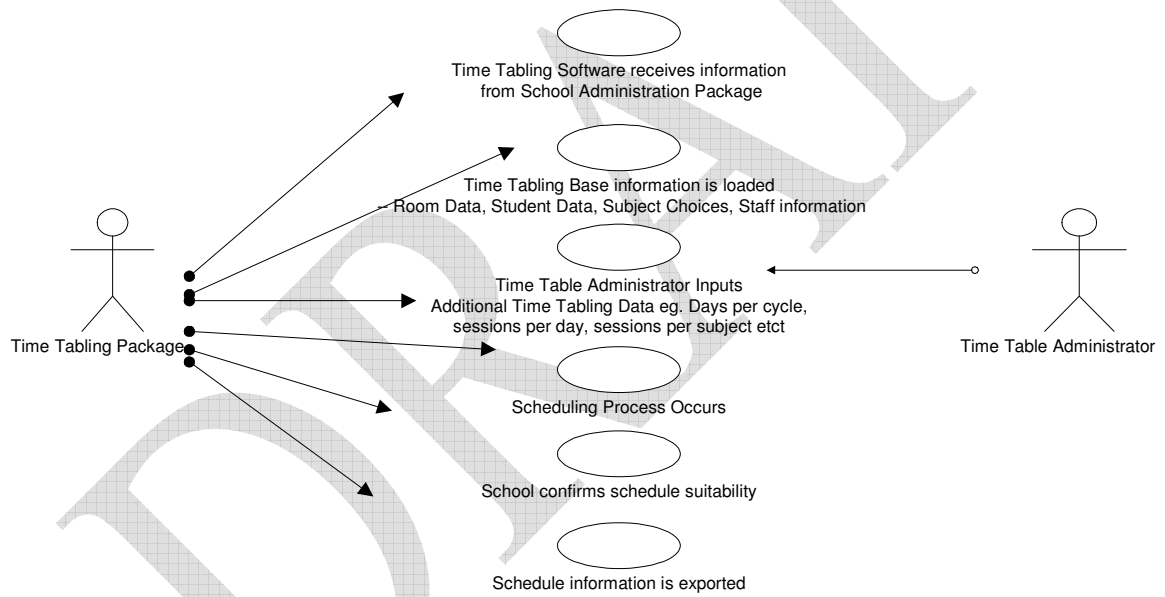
Time Tabling Software receives information from School Administration Package

Time Tabling Base information is loaded -- Room Data, Student Data, Subject Choices, Staff information

Time Table Administrator Inputs Additional Time Tabling Data eg. Days per cycle, sessions per day, sessions per subject etct

Time Tabling Package

Time Table Administrator

Scheduling Process Occurs

School confirms schedule suitability

Schedule information is exported

DRAFT